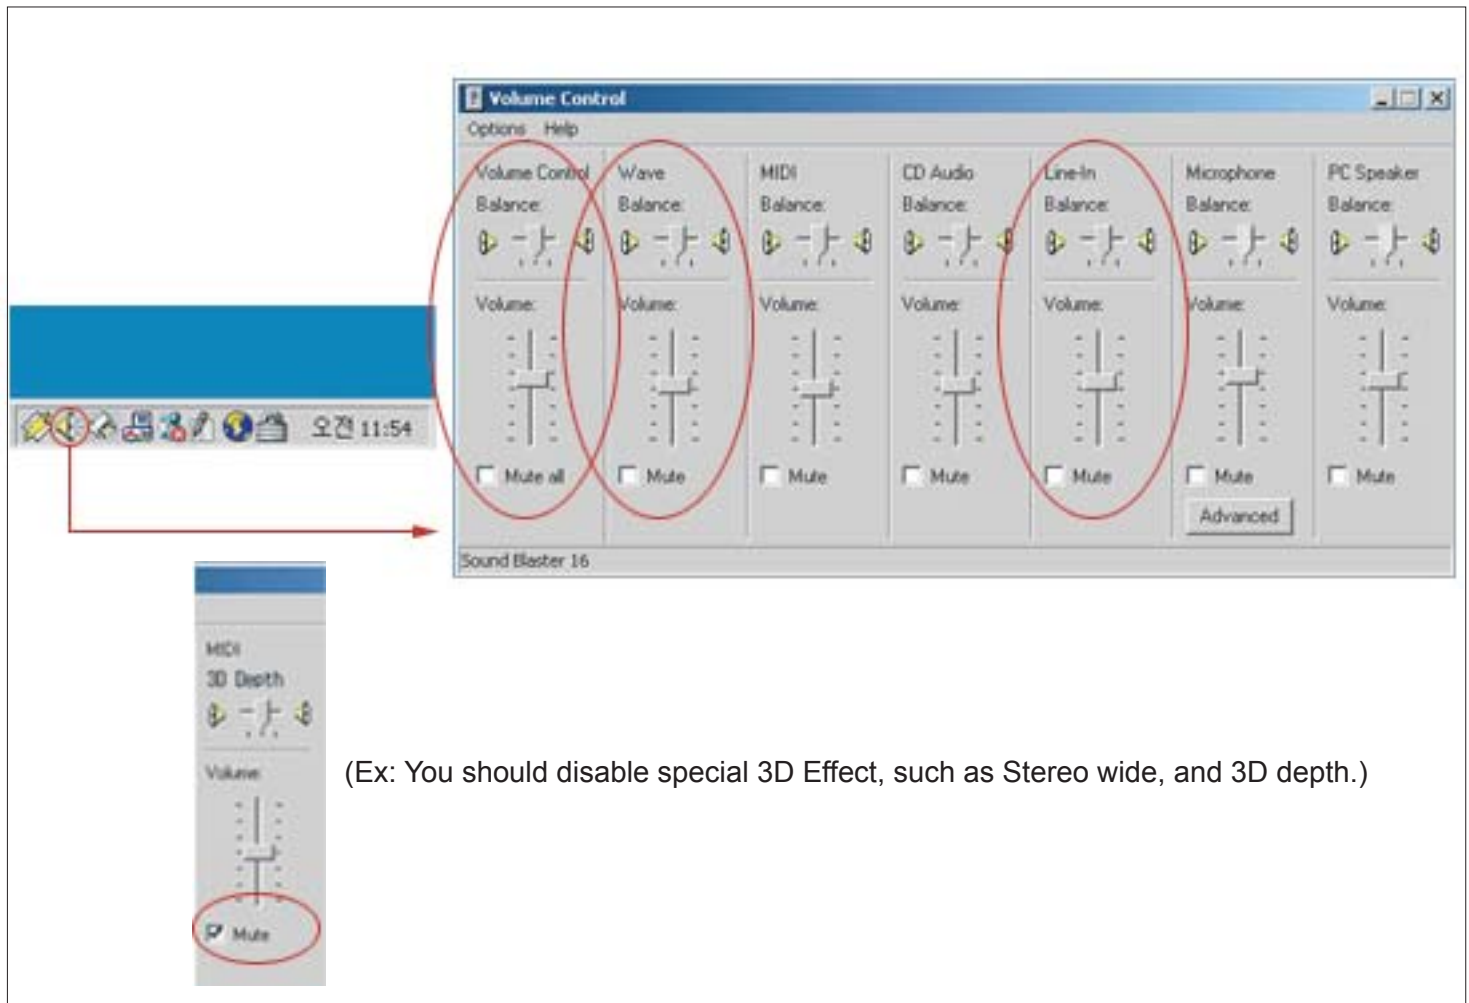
Volume Control

Options Help

Volume Control
Balance:
Volume:
Mute all

Wave
Balance:
Volume:
Mute

MIDI
Balance:
Volume:
Mute

CD Audio
Balance:
Volume:
Mute

Line-In
Balance:
Volume:
Mute

Microphone
Balance:
Volume:
Mute
Advanced

PC Speaker
Balance:
Volume:
Mute

Sound Blaster 16

오전 11:54

MIDI
3D Depth
Volume:
Mute

(Ex: You should disable special 3D Effect, such as Stereo wide, and 3D depth.)